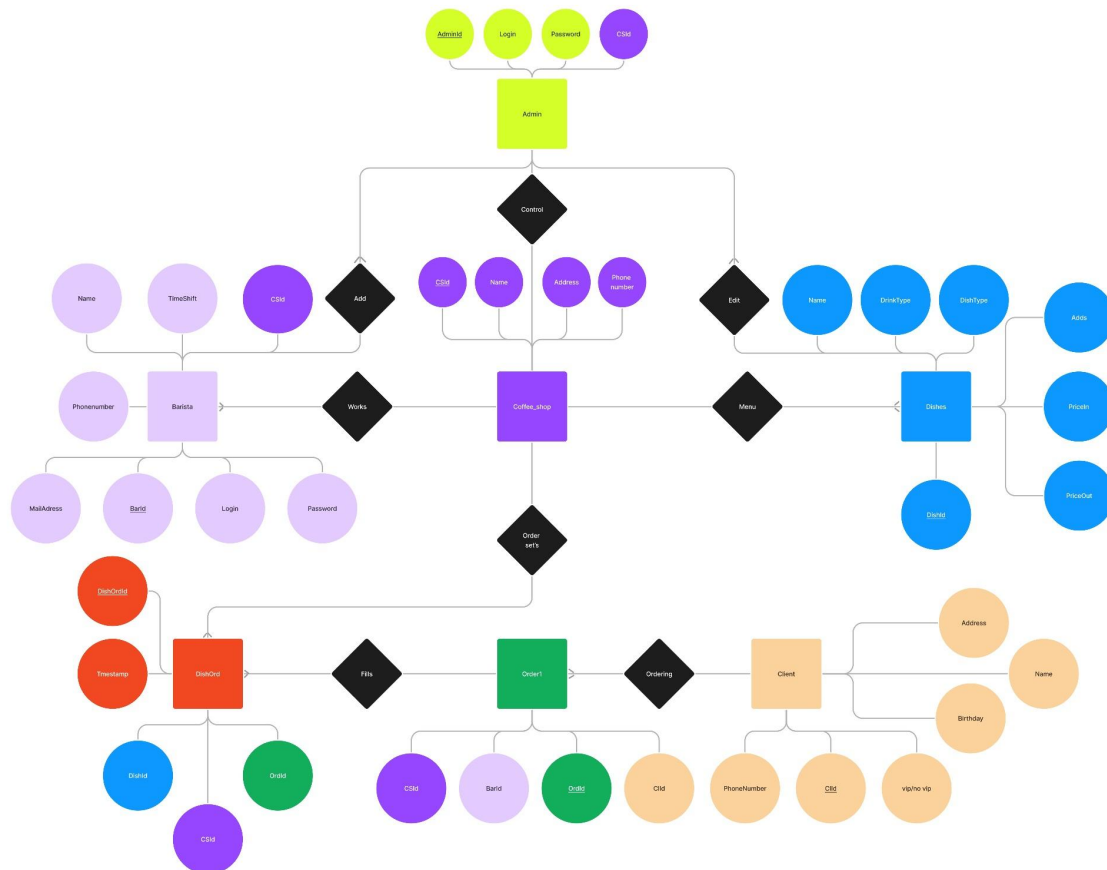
AdminId
Login
Password
CSId
Admin
Control
Add
Edit
Name
TimeShift
CSId
CSId
Name
Address
Phone number
Name
DrinkType
DishType
Adds
Phonenumber
Barista
Works
Coffee_shop
Menu
Dishes
PriceIn
PriceOut
MailAdress
BarId
Login
Password
DishId
Order set's
DishOrdId
Address
Timestamp
DishOrd
Fills
Order1
Ordering
Client
Name
Birthday
DishId
OrdId
CSId
BarId
OrdId
CIId
PhoneNumber
CIId
vip/no vip
CSId